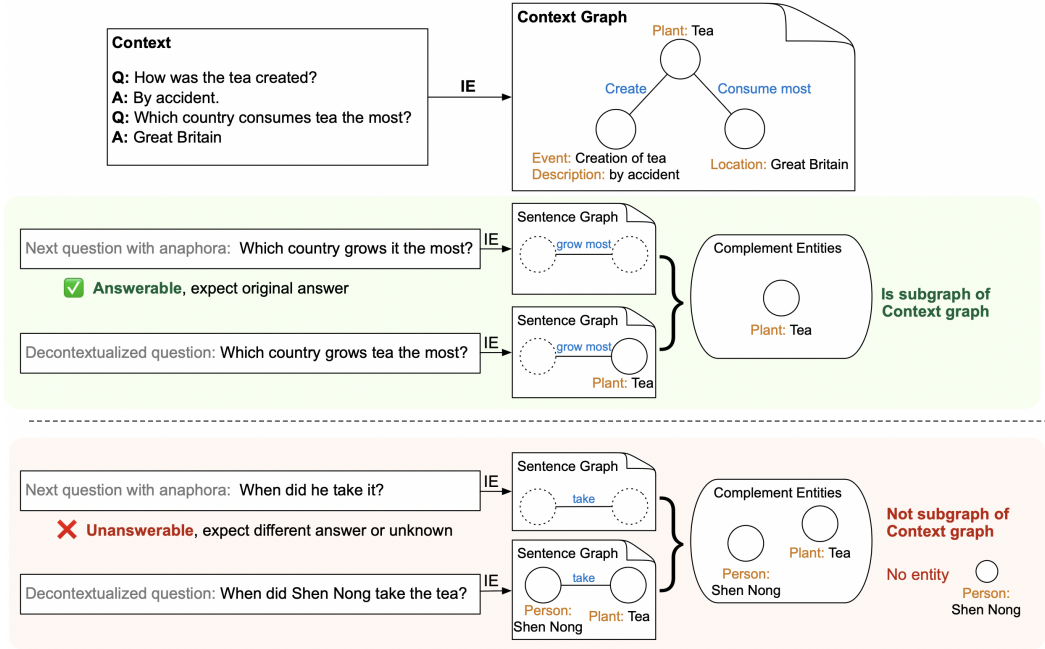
Context

**Q:** How was the tea created?
**A:** By accident.
**Q:** Which country consumes tea the most?
**A:** Great Britain

IE

Context Graph

Plant: Tea

Create

Consume most

Event: Creation of tea
Description: by accident

Location: Great Britain

Next question with anaphora: Which country grows it the most?

IE

Sentence Graph

grow most

✅ Answerable, expect original answer

Sentence Graph

Decontextualized question: Which country grows tea the most?

IE

grow most

Plant: Tea

Complement Entities

Plant: Tea

Is subgraph of Context graph

Next question with anaphora: When did he take it?

IE

Sentence Graph

take

❌ Unanswerable, expect different answer or unknown

Sentence Graph

Decontextualized question: When did Shen Nong take the tea?

IE

take

Person: Shen Nong

Plant: Tea

Complement Entities

Person: Shen Nong

Plant: Tea

Not subgraph of Context graph

No entity

Person: Shen Nong